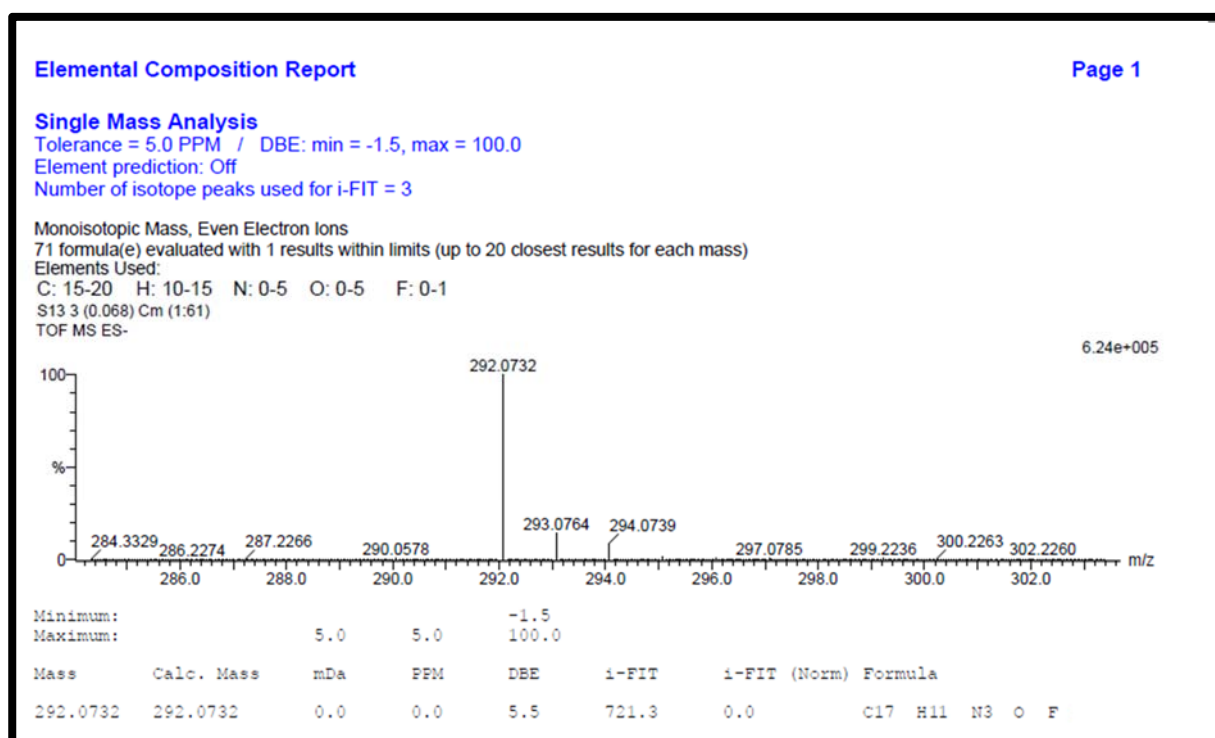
Elemental Composition Report

Page 1

Single Mass Analysis
Tolerance = 5.0 PPM / DBE: min = -1.5, max = 100.0
Element prediction: Off
Number of isotope peaks used for i-FIT = 3

Monoisotopic Mass, Even Electron Ions
71 formula(e) evaluated with 1 results within limits (up to 20 closest results for each mass)
Elements Used:
C: 15-20 H: 10-15 N: 0-5 O: 0-5 F: 0-1
S13 3 (0.068) Cm (1:61)
TOF MS ES-

6.24e+005

100
%
0

292.0732
284.3329
286.2274
287.2266
290.0578
293.0764
294.0739
297.0785
299.2236
300.2263
302.2260

286.0 288.0 290.0 292.0 294.0 296.0 298.0 300.0 302.0 m/z

| | | | | | | | |
|---|---|---|---|---|---|---|---|
| Minimum: | | | | -1.5 | | | |
| Maximum: | | 5.0 | 5.0 | 100.0 | | | |
| Mass | Calc. Mass | mDa | PPM | DBE | i-FIT | i-FIT (Norm) | Formula |
| 292.0732 | 292.0732 | 0.0 | 0.0 | 5.5 | 721.3 | 0.0 | C17 H11 N3 O F |